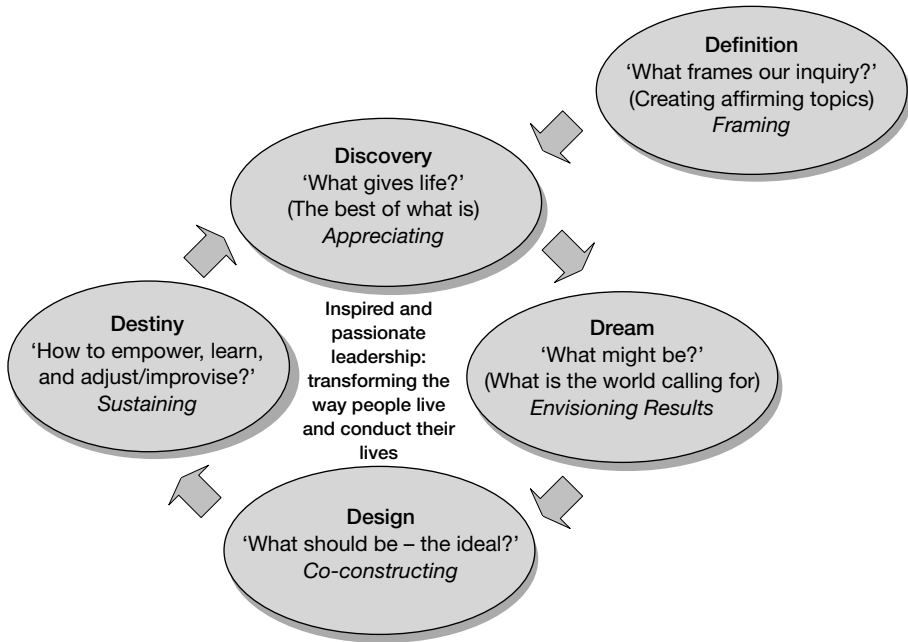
Definition
'What frames our inquiry?'
(Creating affirming topics)
*Framing*

Discovery
'What gives life?'
(The best of what is)
*Appreciating*

Dream
'What might be?'
(What is the world calling for)
*Envisioning Results*

Design
'What should be – the ideal?'
*Co-constructing*

Destiny
'How to empower, learn, and adjust/improvise?'
*Sustaining*

Inspired and passionate leadership: transforming the way people live and conduct their lives